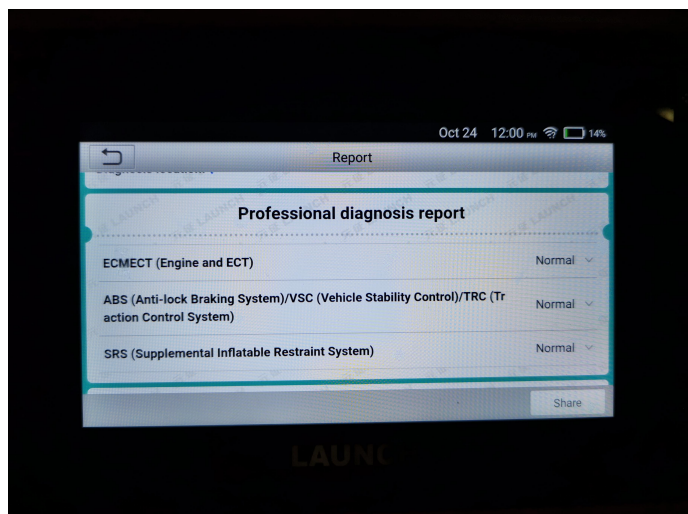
Oct 24 12:00 PM 14%

Report

Professional diagnosis report

ECMECT (Engine and ECT) Normal

ABS (Anti-lock Braking System)/VSC (Vehicle Stability Control)/TRC (Traction Control System) Normal

SRS (Supplemental Inflatable Restraint System) Normal

Share

LAUNC